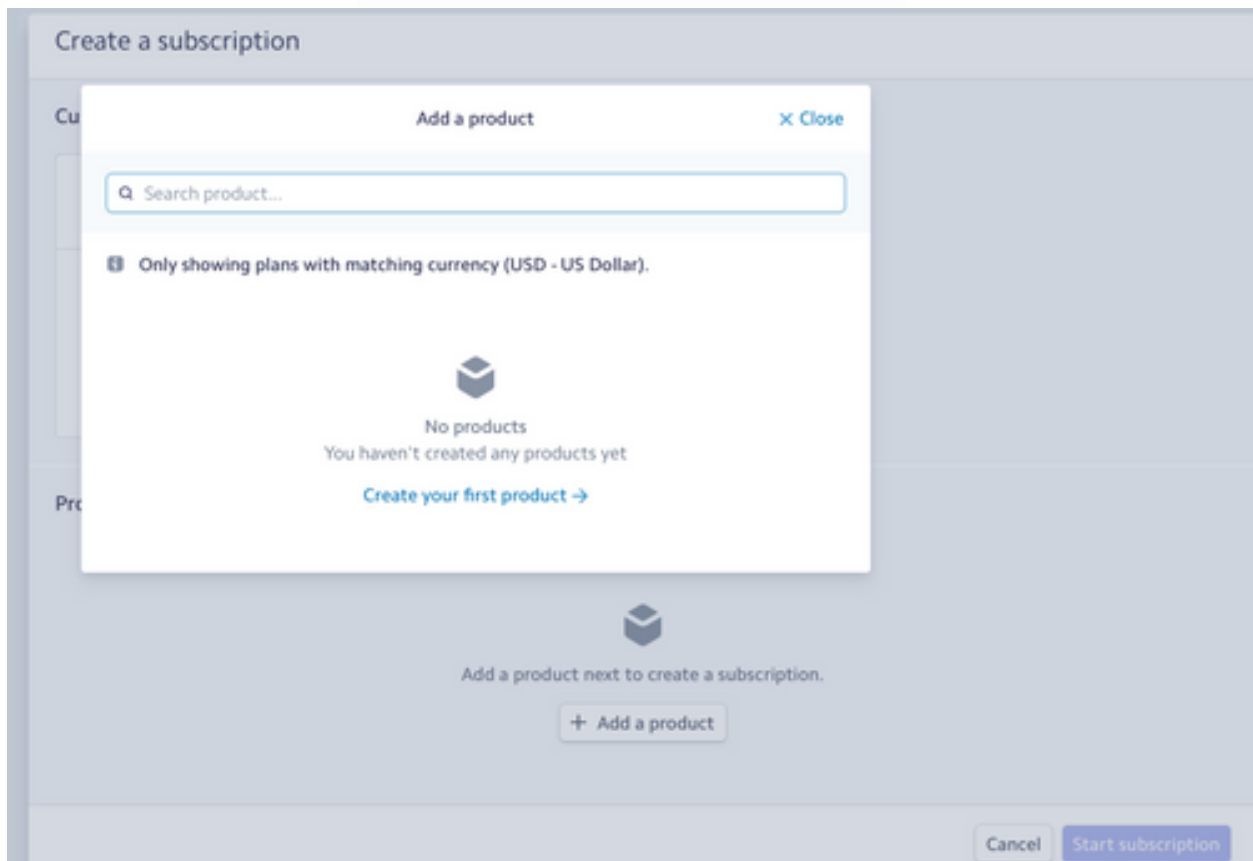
Create a subscription

Cu

Add a product

× Close

Search product...

Only showing plans with matching currency (USD - US Dollar).

No products
You haven't created any products yet

Create your first product →

Pr

Add a product next to create a subscription.

+ Add a product

Cancel

Start subscription